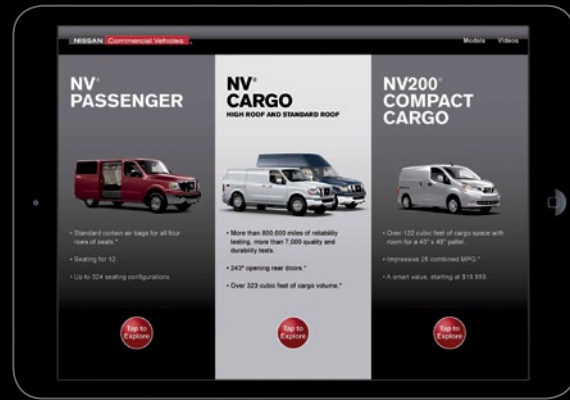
NISSAN Commercial Vehicles

Models Videos

NV® PASSENGER

• Standard curtain air bags for all four rows of seats.*

• Seating for 12.

• Up to 324 seating configurations

Tap to Explore

NV® CARGO

HIGH ROOF AND STANDARD ROOF

• More than 800,000 miles of reliability testing, more than 7,000 quality and durability tests.

• 243° opening rear doors.*

• Over 323 cubic feet of cargo volume.*

Tap to Explore

NV200® COMPACT CARGO

• Over 122 cubic feet of cargo space with room for a 40" x 48" pallet.

• Impressive 26 combined MPG.*

• A smart value, starting at $19,593.

Tap to Explore